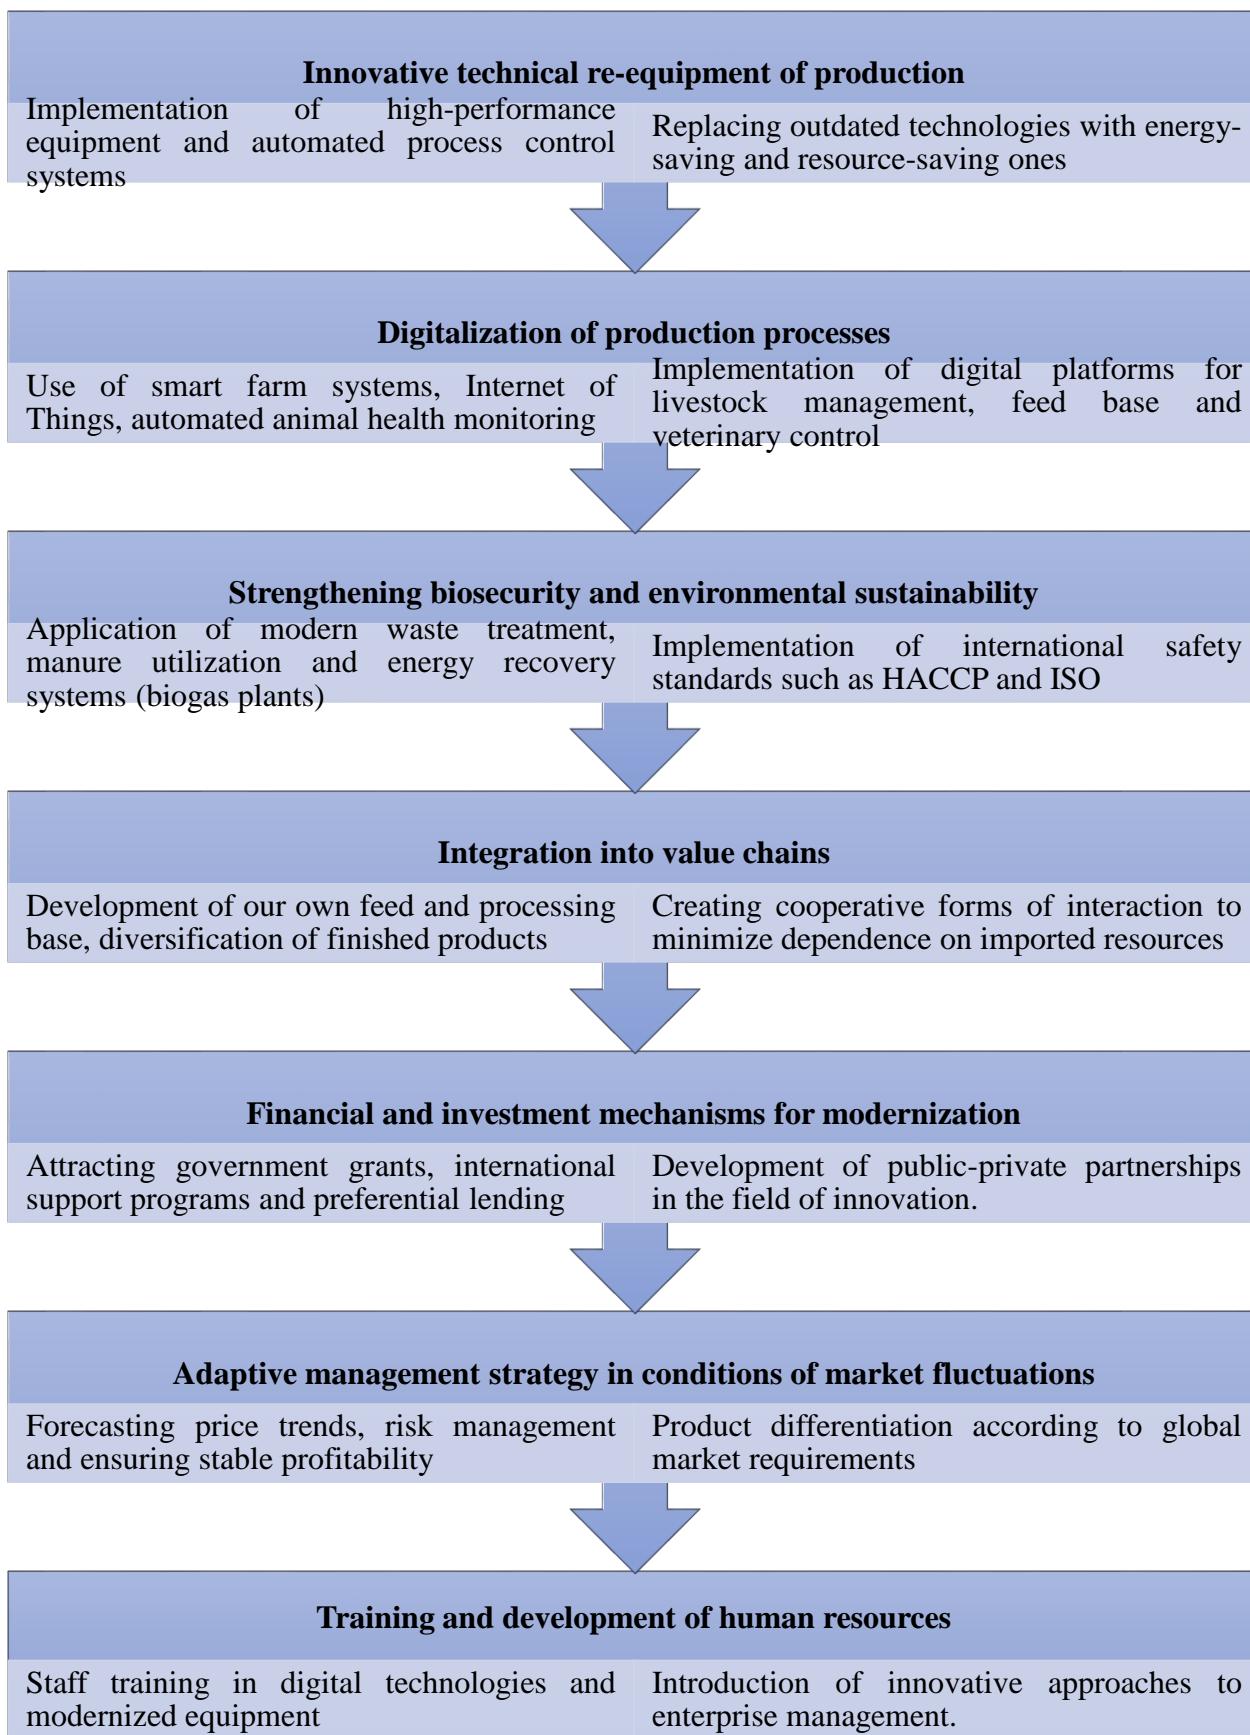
Innovative technical re-equipment of production

Implementation of high-performance equipment and automated process control systems

Replacing outdated technologies with energy-saving and resource-saving ones

Digitalization of production processes

Use of smart farm systems, Internet of Things, automated animal health monitoring

Implementation of digital platforms for livestock management, feed base and veterinary control

Strengthening biosecurity and environmental sustainability

Application of modern waste treatment, manure utilization and energy recovery systems (biogas plants)

Implementation of international safety standards such as HACCP and ISO

Integration into value chains

Development of our own feed and processing base, diversification of finished products

Creating cooperative forms of interaction to minimize dependence on imported resources

Financial and investment mechanisms for modernization

Attracting government grants, international support programs and preferential lending

Development of public-private partnerships in the field of innovation.

Adaptive management strategy in conditions of market fluctuations

Forecasting price trends, risk management and ensuring stable profitability

Product differentiation according to global market requirements

Training and development of human resources

Staff training in digital technologies and modernized equipment

Introduction of innovative approaches to enterprise management.